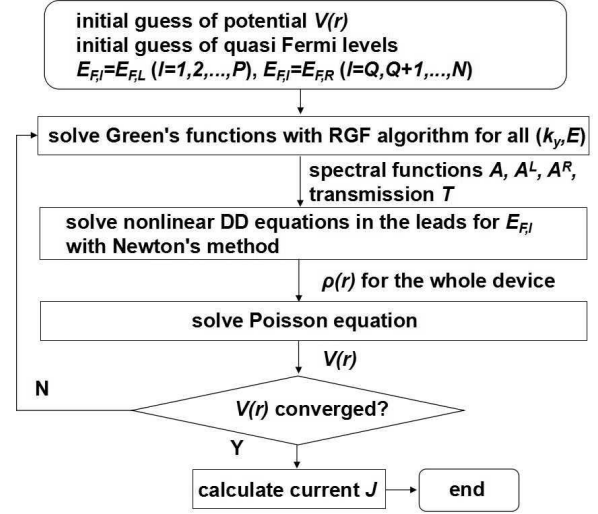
initial guess of potential $V(r)$
initial guess of quasi Fermi levels
$E_{F,l}=E_{F,L}$ ($l=1,2,...,P$), $E_{F,l}=E_{F,R}$ ($l=Q,Q+1,...,N$)

solve Green's functions with RGF algorithm for all ($k_y,E$)

spectral functions $A$, $A^L$, $A^R$, transmission $T$

solve nonlinear DD equations in the leads for $E_{F,l}$ with Newton's method

$\rho(r)$ for the whole device

solve Poisson equation

$V(r)$

N

$V(r)$ converged?

Y

calculate current $J$

end